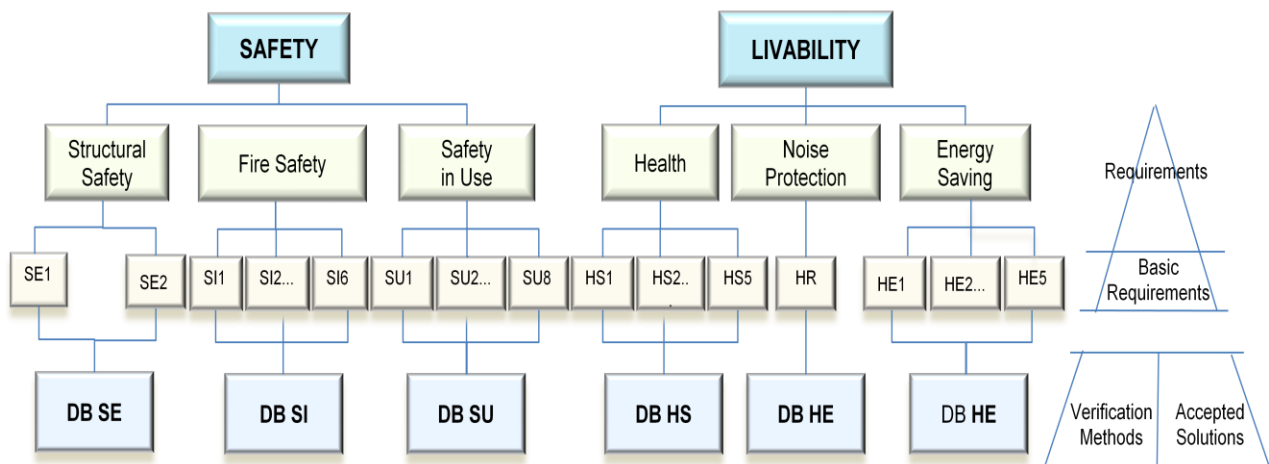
SAFETY

LIVABILITY

Structural Safety

Fire Safety

Safety in Use

Health

Noise Protection

Energy Saving

Requirements

SE1

SE2

SI1

SI2...

SI6

SU1

SU2...

SU8

HS1

HS2..

HS5

HR

HE1

HE2...

HE5

Basic Requirements

DB SE

DB SI

DB SU

DB HS

DB HE

DB HE

Verification Methods

Accepted Solutions